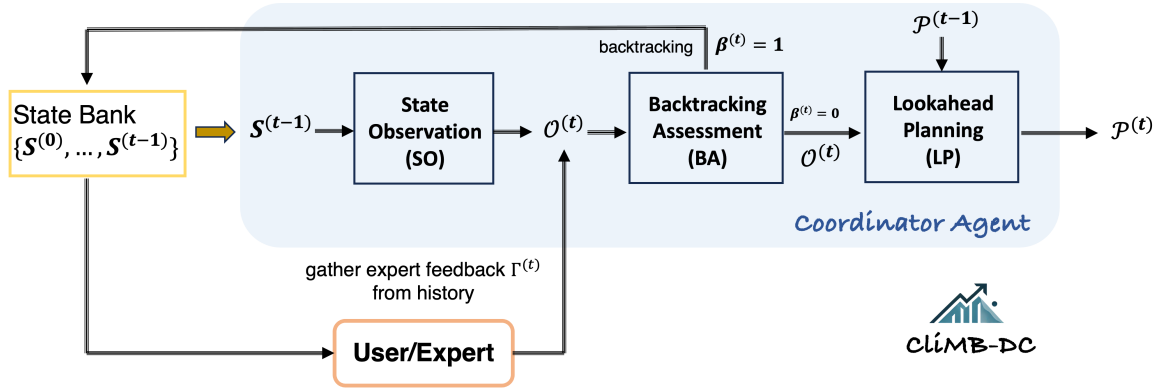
State Bank
$\{S^{(0)}, \dots, S^{(t-1)}\}$

backtracking $\beta^{(t)} = 1$

$\mathcal{P}^{(t-1)}$

$S^{(t-1)}$

State Observation (SO)

$\mathcal{O}^{(t)}$

Backtracking Assessment (BA)

$\beta^{(t)} = 0$

$\mathcal{O}^{(t)}$

Lookahead Planning (LP)

$\mathcal{P}^{(t)}$

Coordinator Agent

gather expert feedback $\Gamma^{(t)}$ from history

User/Expert

CliMB-DC